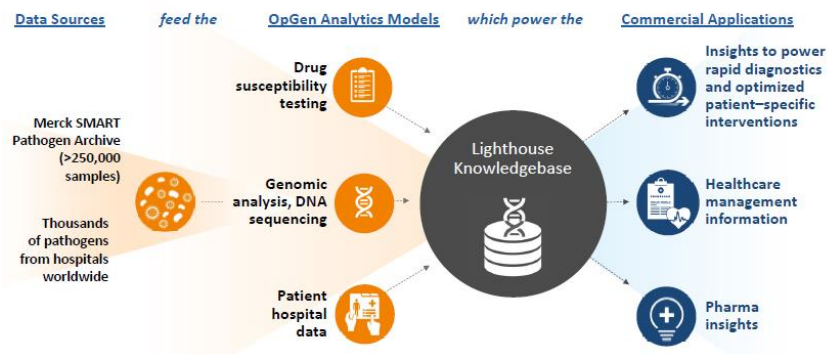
Data Sources feed the OpGen Analytics Models which power the Commercial Applications

Merck SMART Pathogen Archive (>250,000 samples)

Thousands of pathogens from hospitals worldwide

Drug susceptibility testing

Genomic analysis, DNA sequencing

Patient hospital data

Lighthouse Knowledgebase

Insights to power rapid diagnostics and optimized patient–specific interventions

Healthcare management information

Pharma insights